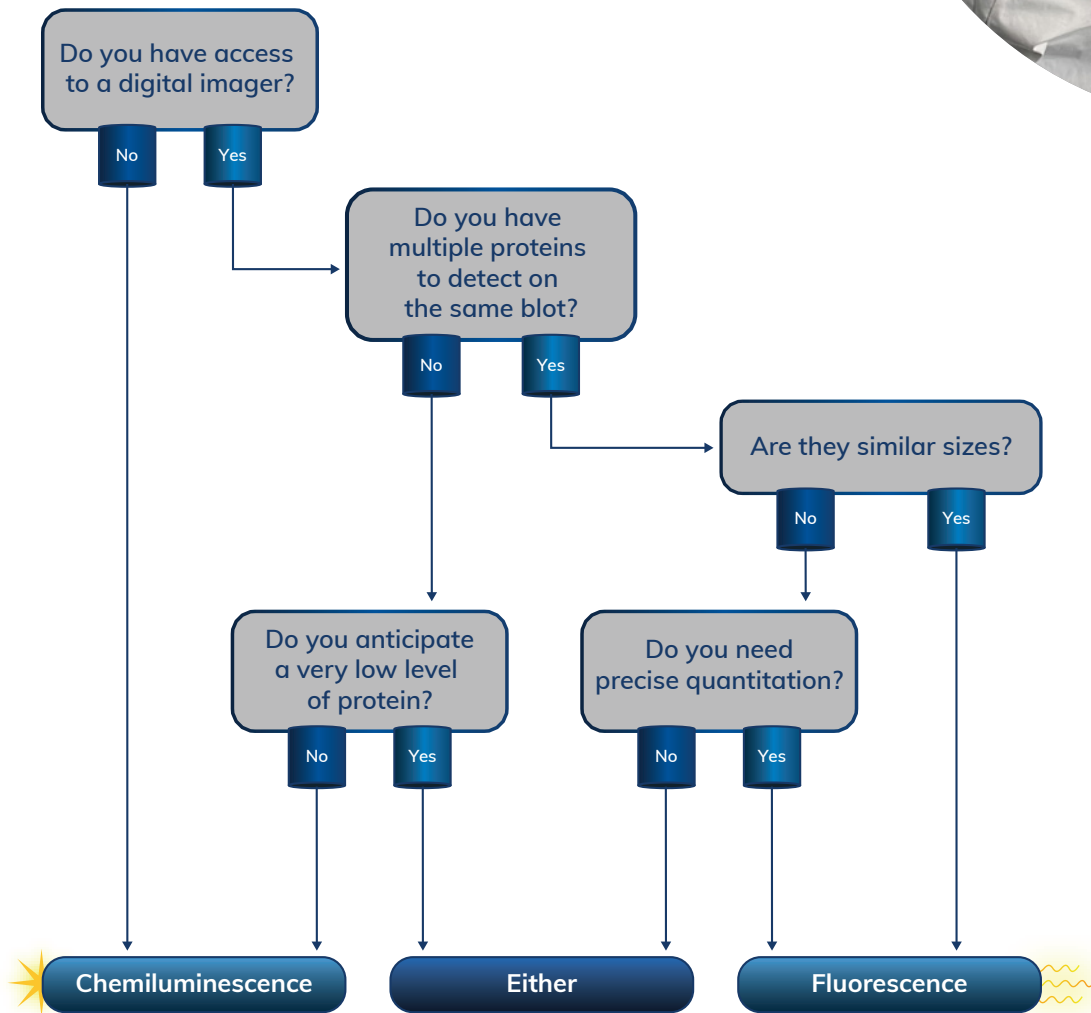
Do you have access to a digital imager?

No

Yes

Do you have multiple proteins to detect on the same blot?

No

Yes

Are they similar sizes?

No

Yes

Do you anticipate a very low level of protein?

No

Yes

Do you need precise quantitation?

No

Yes

Chemiluminescence

Either

Fluorescence